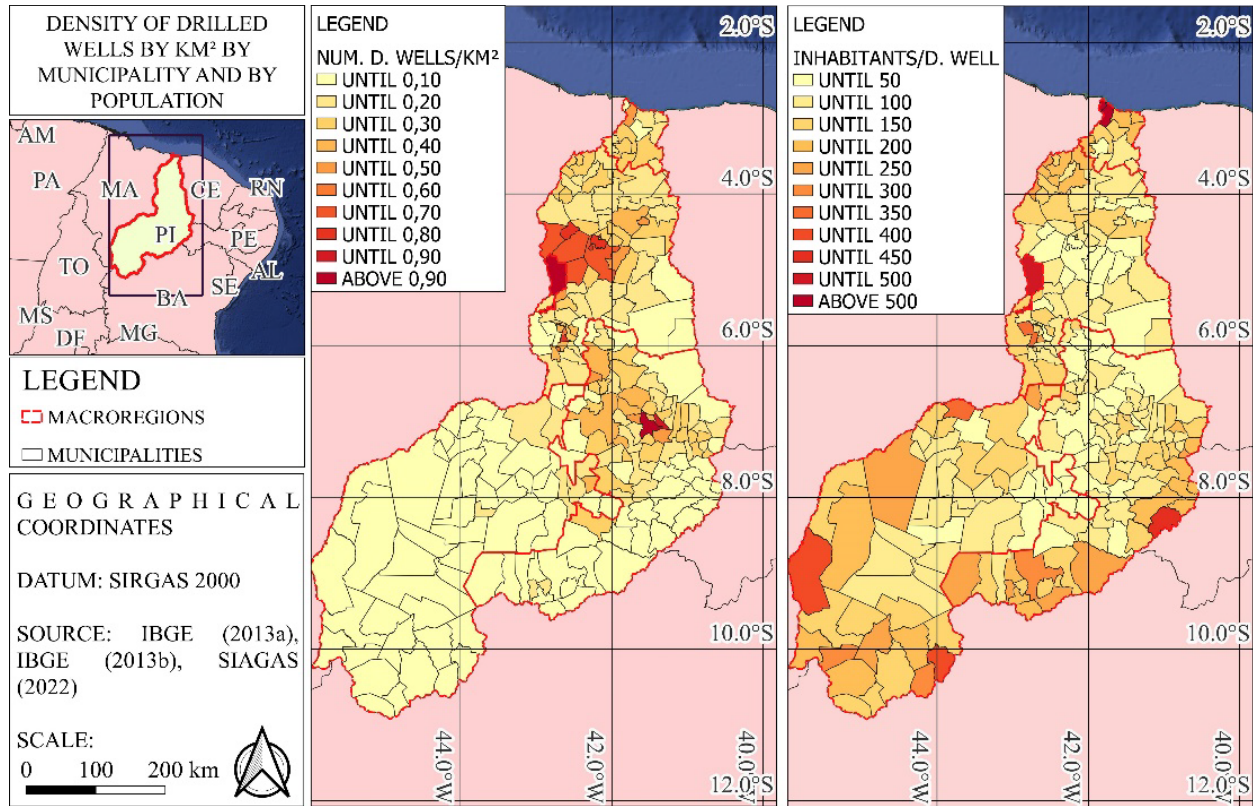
DENSITY OF DRILLED WELLS BY KM² BY MUNICIPALITY AND BY POPULATION

AM
PA
MA
CE
RN
PI
PE
TO
AL
SE
BA
MS
DF
MG

LEGEND
MACROREGIONS
MUNICIPALITIES

GEOGRAPHICAL COORDINATES

DATUM: SIRGAS 2000

SOURCE: IBGE (2013a), IBGE (2013b), SIAGAS (2022)

SCALE:
0 100 200 km

LEGEND
NUM. D. WELLS/KM²
UNTIL 0,10
UNTIL 0,20
UNTIL 0,30
UNTIL 0,40
UNTIL 0,50
UNTIL 0,60
UNTIL 0,70
UNTIL 0,80
UNTIL 0,90
ABOVE 0,90

2.0°S
4.0°S
6.0°S
8.0°S
10.0°S
12.0°S
44.0°W
42.0°W
40.0°W

LEGEND
INHABITANTS/D. WELL
UNTIL 50
UNTIL 100
UNTIL 150
UNTIL 200
UNTIL 250
UNTIL 300
UNTIL 350
UNTIL 400
UNTIL 450
UNTIL 500
ABOVE 500

2.0°S
4.0°S
6.0°S
8.0°S
10.0°S
12.0°S
44.0°W
42.0°W
40.0°W